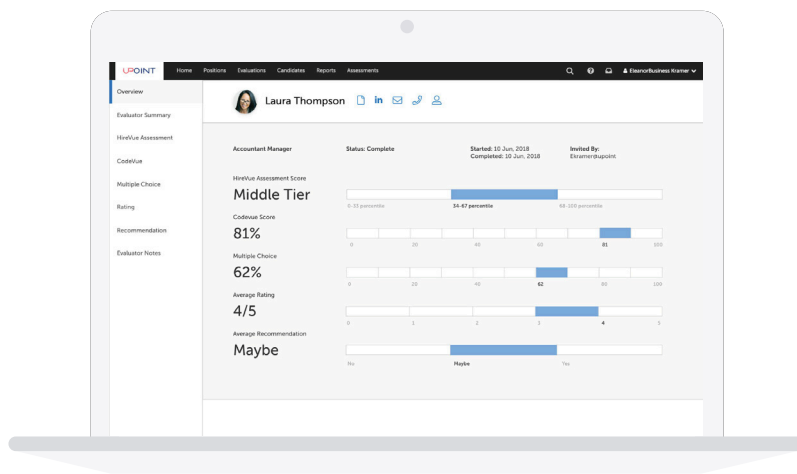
UPOINT Home Positions Evaluations Candidates Reports Assessments

EleanorBusiness Kramer

Overview
Evaluator Summary
HireVue Assessment
CodeVue
Multiple Choice
Rating
Recommendation
Evaluator Notes

Laura Thompson

Accountant Manager
Status: Complete
Started: 10 Jun, 2018
Completed: 10 Jun, 2018
Invited By:
Ekramer@upoint

HireVue Assessment Score
Middle Tier
0-33 percentile
34-67 percentile
68-100 percentile

Codevue Score
81%
0 20 40 60 81 100

Multiple Choice
62%
0 20 40 62 80 100

Average Rating
4/5
0 1 2 3 4 5

Average Recommendation
Maybe
No
Maybe
Yes